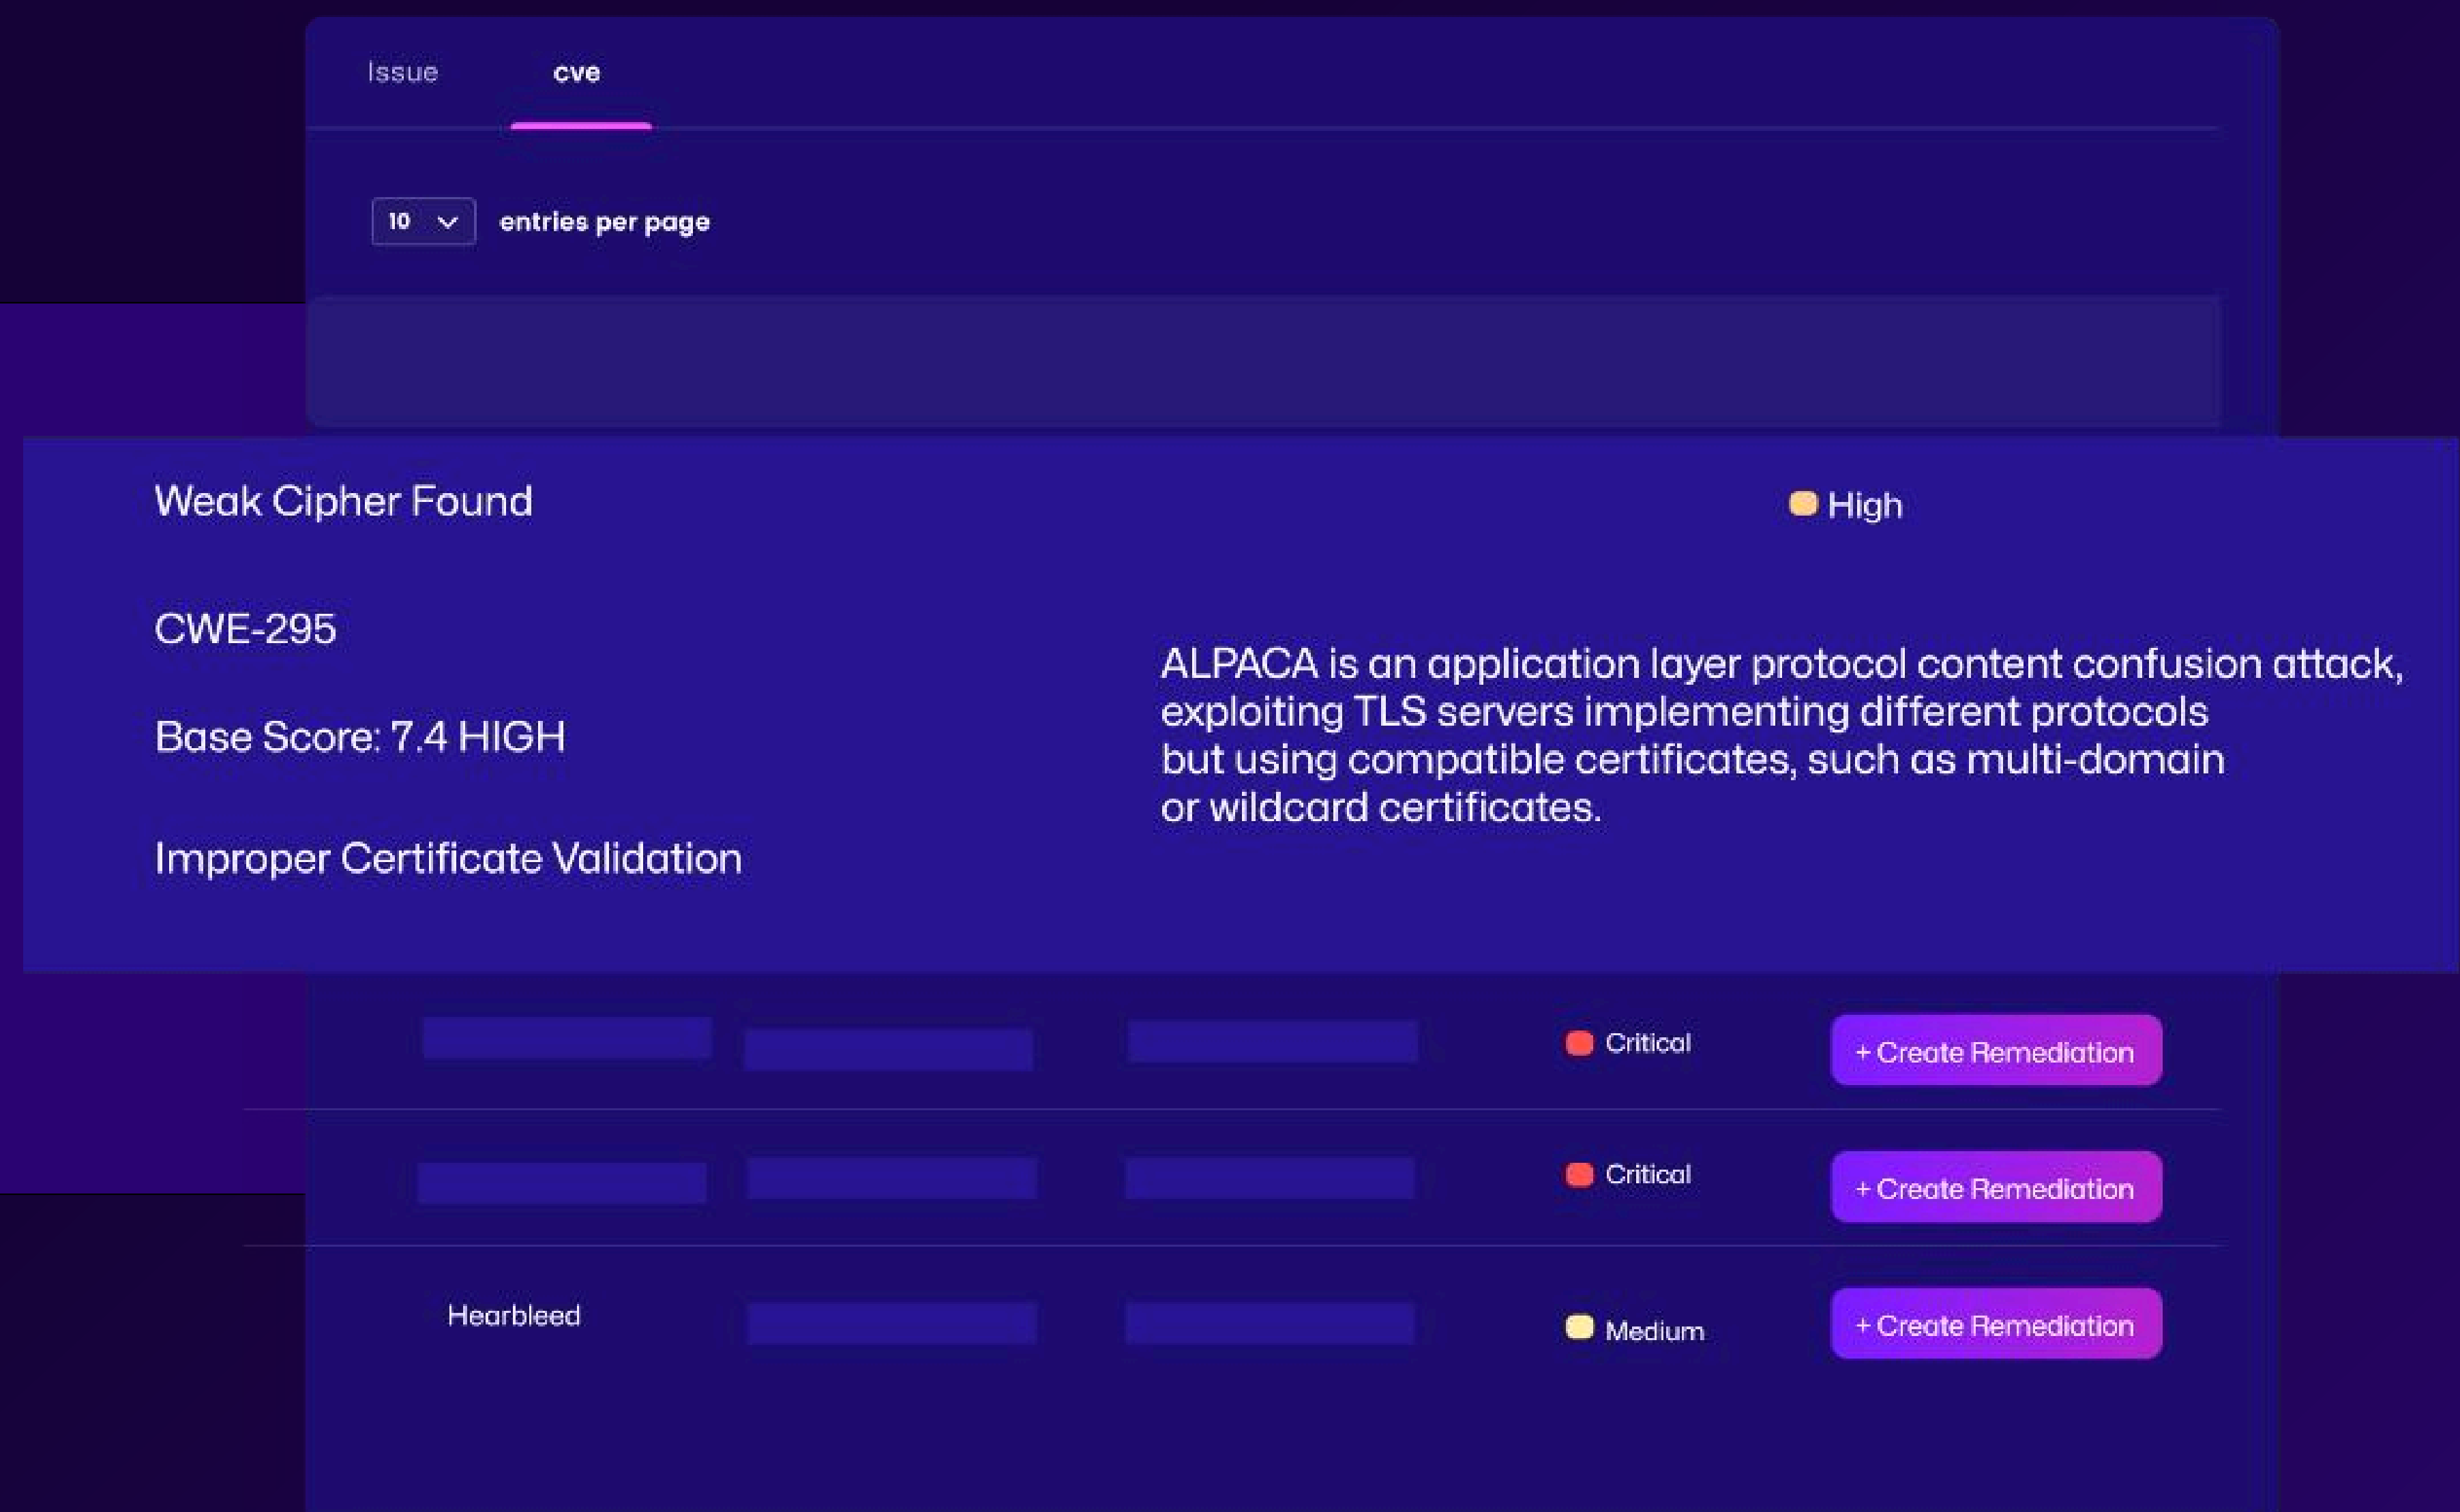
Issue cve

10 entries per page

Weak Cipher Found

High

CWE-295

Base Score: 7.4 HIGH

Improper Certificate Validation

ALPACA is an application layer protocol content confusion attack, exploiting TLS servers implementing different protocols but using compatible certificates, such as multi-domain or wildcard certificates.

Critical + Create Remediation

Critical + Create Remediation

Hearbleed Medium + Create Remediation